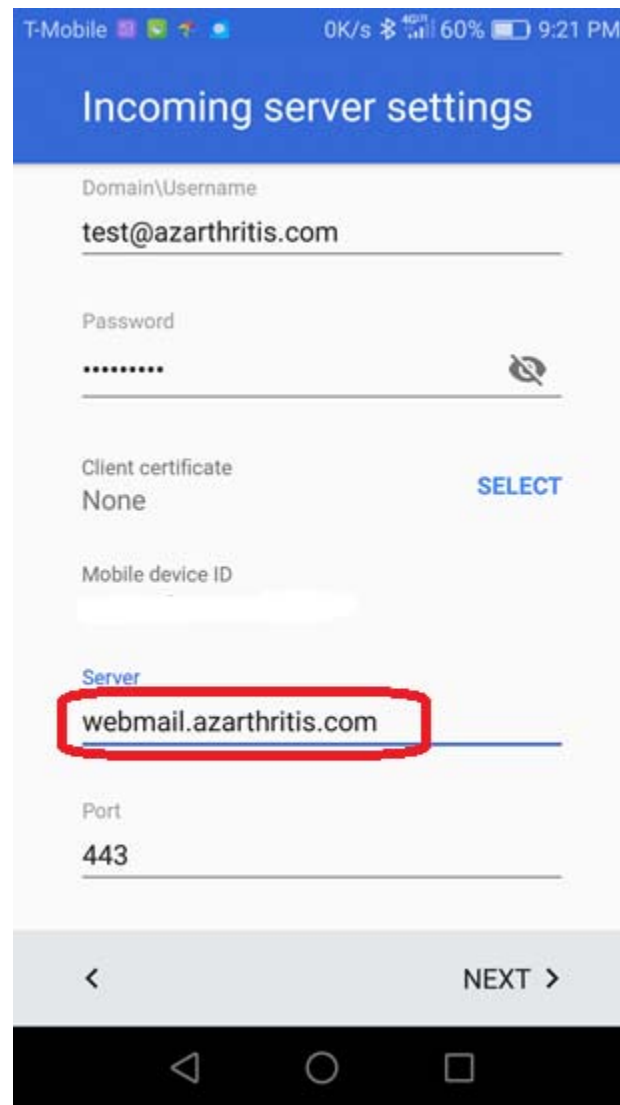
T-Mobile 0K/s 4G 60% 9:21 PM

Incoming server settings

Domain\Username
test@azarthritis.com

Password
••••••••••

Client certificate
None
SELECT

Mobile device ID

Server
webmail.azarthritis.com

Port
443

<
NEXT >